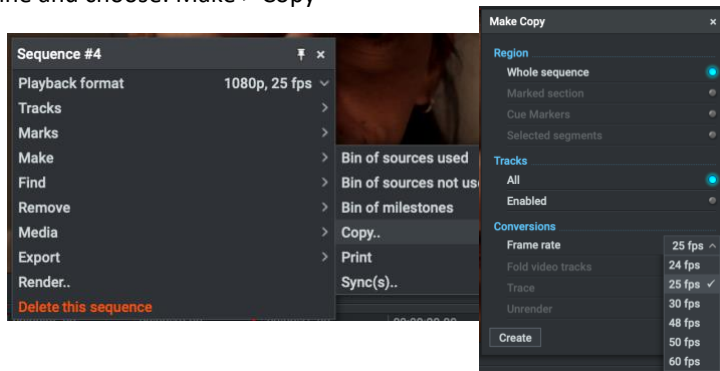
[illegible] and choose: Make > Copy

Sequence #4
Playback format 1080p, 25 fps
Tracks
Marks
Make
Find
Remove
Media
Export
Render..
Delete this sequence

Bin of sources used
Bin of sources not us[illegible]
Bin of milestones
Copy..
Print
Sync(s)..

Make Copy
Region
Whole sequence
Marked section
Cue Markers
Selected segments
Tracks
All
Enabled
Conversions
Frame rate 25 fps
Fold video tracks
Trace
Unrender
Create

24 fps
25 fps ✓
30 fps
48 fps
50 fps
60 fps